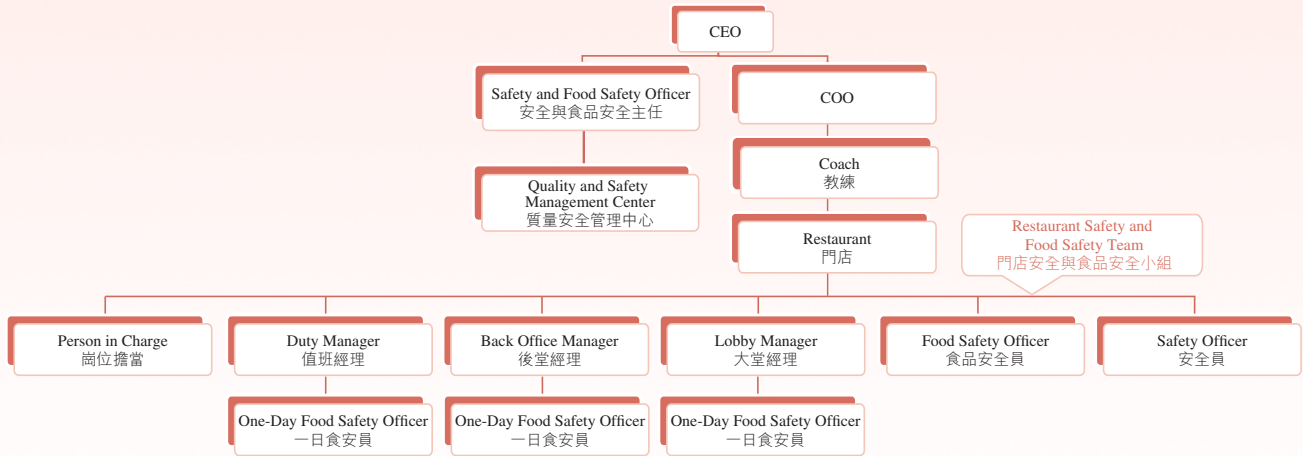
CEO

Safety and Food Safety Officer
安全與食品安全主任

COO

Quality and Safety Management Center
質量安全管理中心

Coach
教練

Restaurant
門店

Restaurant Safety and Food Safety Team
門店安全與食品安全小組

Person in Charge
崗位擔當

Duty Manager
值班經理

Back Office Manager
後堂經理

Lobby Manager
大堂經理

Food Safety Officer
食品安全員

Safety Officer
安全員

One-Day Food Safety Officer
一日食安員

One-Day Food Safety Officer
一日食安員

One-Day Food Safety Officer
一日食安員